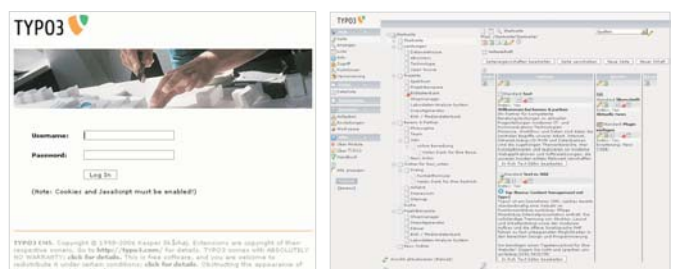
TYPO3

Username:

Password:

Log In

(Note: Cookies and JavaScript must be enabled!)

TYPO3 CMS. Copyright © 1998-2006 Kasper Skårhøj. Extensions are copyright of their respective owners. Go to http://typo3.com/ for details. TYPO3 comes with ABSOLUTELY NO WARRANTY; click for details. This is free software, and you are welcome to redistribute it under certain conditions; click for details. Obstructing the appearance of

TYPO3

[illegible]